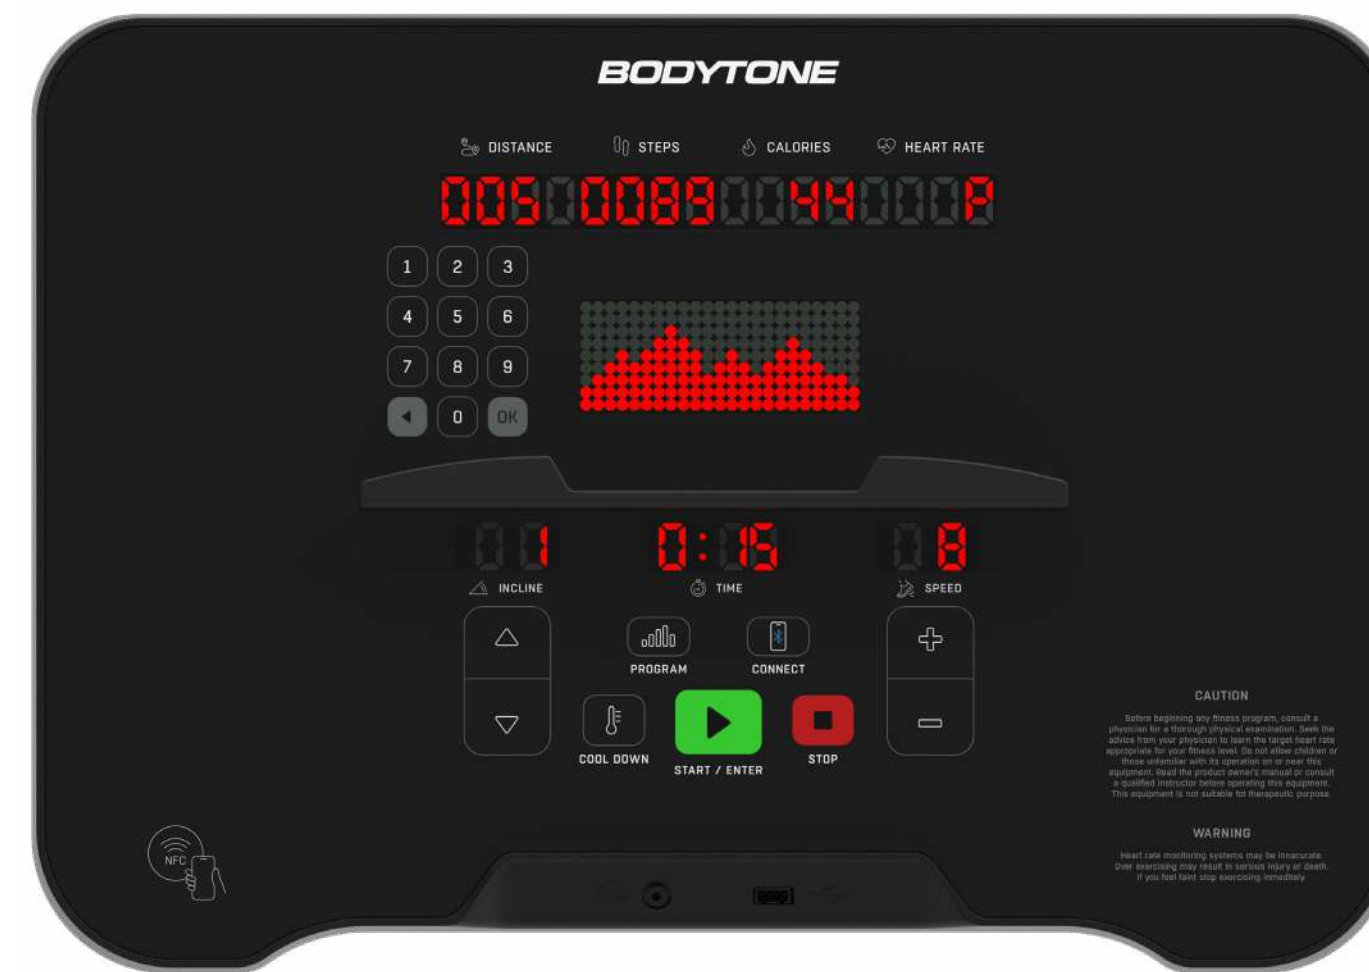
BODYTONE

DISTANCE STEPS CALORIES HEART RATE

005 0083 44 0

1 2 3
4 5 6
7 8 9
0 OK

0 1
INCLINE

0:15
TIME

8
SPEED

PROGRAM CONNECT

COOL DOWN START / ENTER STOP

CAUTION

Before beginning any fitness program, consult a physician for a thorough physical examination. Seek the advice from your physician to learn the target heart rate appropriate for your fitness level. Do not allow children or those unfamiliar with its operation on or near this equipment. Read the product owner's manual or consult a qualified instructor before operating this equipment. This equipment is not suitable for therapeutic purpose.

WARNING

Heart rate monitoring systems may be innacurate. Over exercising may result in serious injury or death. If you feel faint stop exercising immediately.

NFC